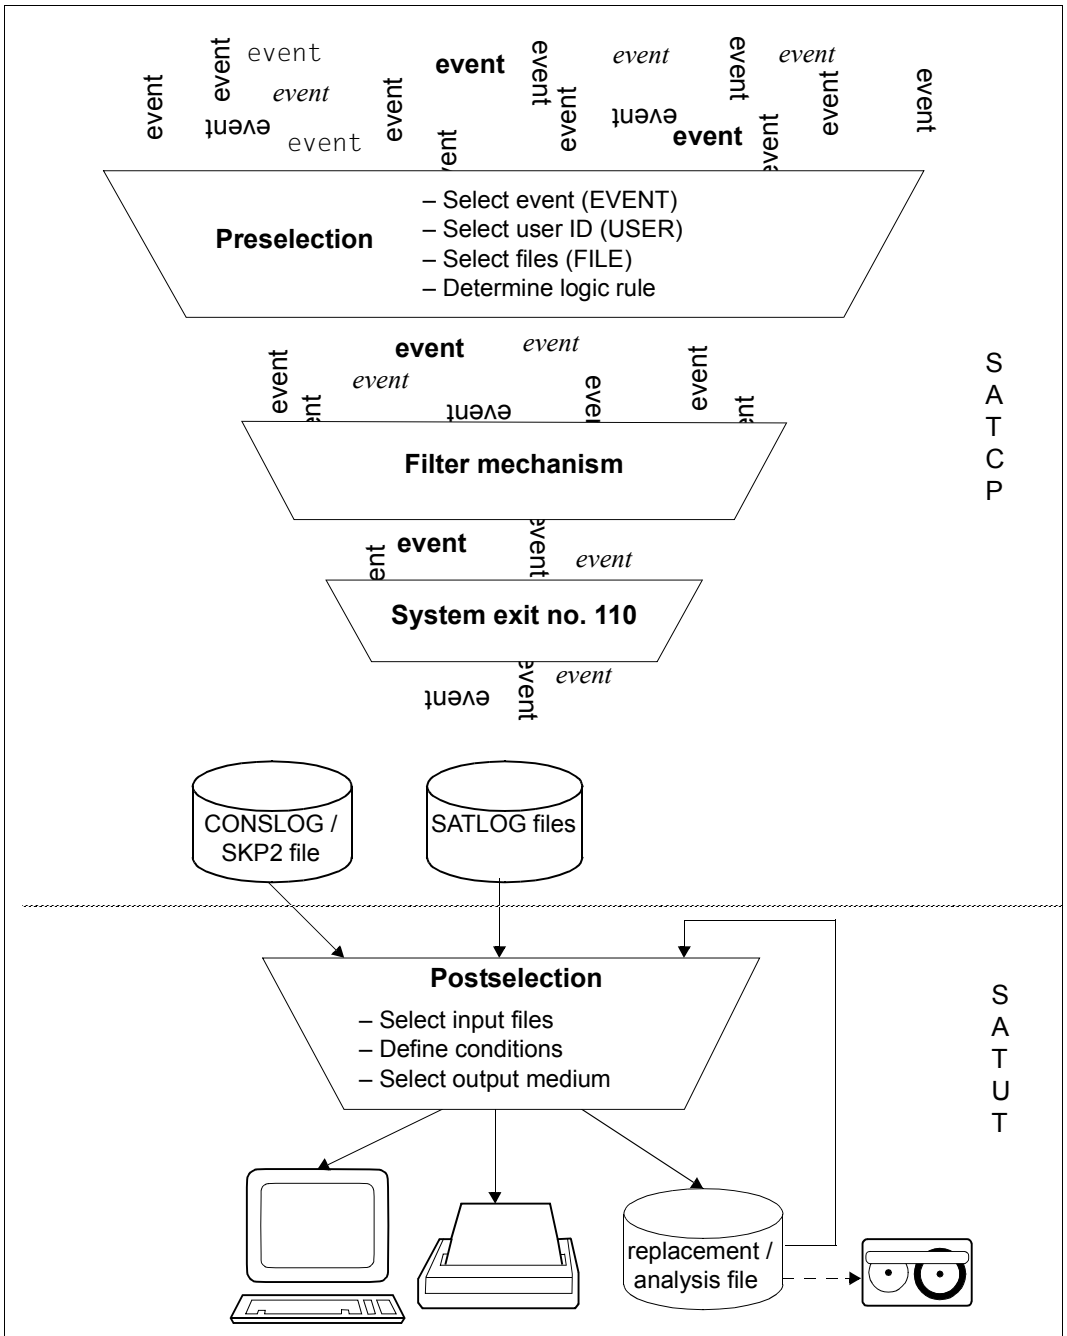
event event event event event event event event event event event event event event event event

Preselection

– Select event (EVENT)
– Select user ID (USER)
– Select files (FILE)
– Determine logic rule

event event event event event event event event event

Filter mechanism

event event event event

System exit no. 110

event event event

S A T C P

CONSLOG / SKP2 file

SATLOG files

Postselection

– Select input files
– Define conditions
– Select output medium

S A T U T

replacement / analysis file